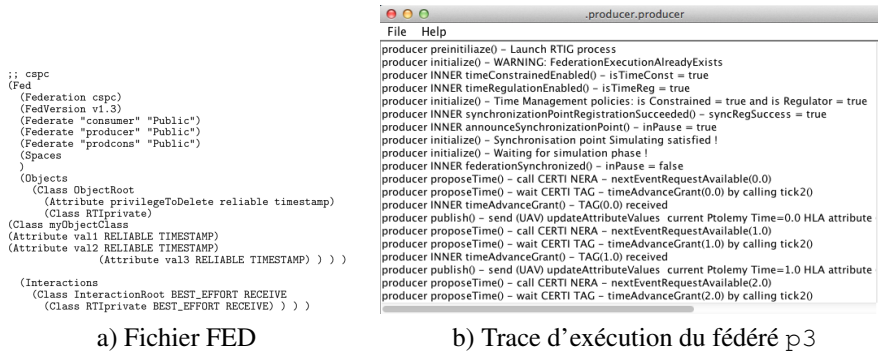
;; cspc
(Fed
  (Federation cspc)
  (FedVersion v1.3)
  (Federate "consumer" "Public")
  (Federate "producer" "Public")
  (Federate "prodcons" "Public")
  (Spaces
  )
  (Objects
    (Class ObjectRoot
      (Attribute privilegeToDelete reliable timestamp)
      (Class RTIprivate)
(Class myObjectClass
(Attribute val1 RELIABLE TIMESTAMP)
(Attribute val2 RELIABLE TIMESTAMP)
            (Attribute val3 RELIABLE TIMESTAMP) ) ) )

  (Interactions
    (Class InteractionRoot BEST_EFFORT RECEIVE
      (Class RTIprivate BEST_EFFORT RECEIVE) ) ) )

a) Fichier FED

.producer.producer

File Help

producer preinitiliaze() - Launch RTIG process
producer initialize() - WARNING: FederationExecutionAlreadyExists
producer INNER timeConstrainedEnabled() - isTimeConst = true
producer INNER timeRegulationEnabled() - isTimeReg = true
producer initialize() - Time Management policies: is Constrained = true and is Regulator = true
producer INNER synchronizationPointRegistrationSucceeded() - syncRegSuccess = true
producer INNER announceSynchronizationPoint() - inPause = true
producer initialize() - Synchronisation point Simulating satisfied !
producer initialize() - Waiting for simulation phase !
producer INNER federationSynchronized() - inPause = false
producer proposeTime() - call CERTI NERA - nextEventRequestAvailable(0.0)
producer proposeTime() - wait CERTI TAG - timeAdvanceGrant(0.0) by calling tick2()
producer INNER timeAdvanceGrant() - TAG(0.0) received
producer publish() - send (UAV) updateAttributeValues current Ptolemy Time=0.0 HLA attribute
producer proposeTime() - call CERTI NERA - nextEventRequestAvailable(1.0)
producer proposeTime() - wait CERTI TAG - timeAdvanceGrant(1.0) by calling tick2()
producer INNER timeAdvanceGrant() - TAG(1.0) received
producer publish() - send (UAV) updateAttributeValues current Ptolemy Time=1.0 HLA attribute
producer proposeTime() - call CERTI NERA - nextEventRequestAvailable(2.0)
producer proposeTime() - wait CERTI TAG - timeAdvanceGrant(2.0) by calling tick2()

b) Trace d'exécution du fédéré p3